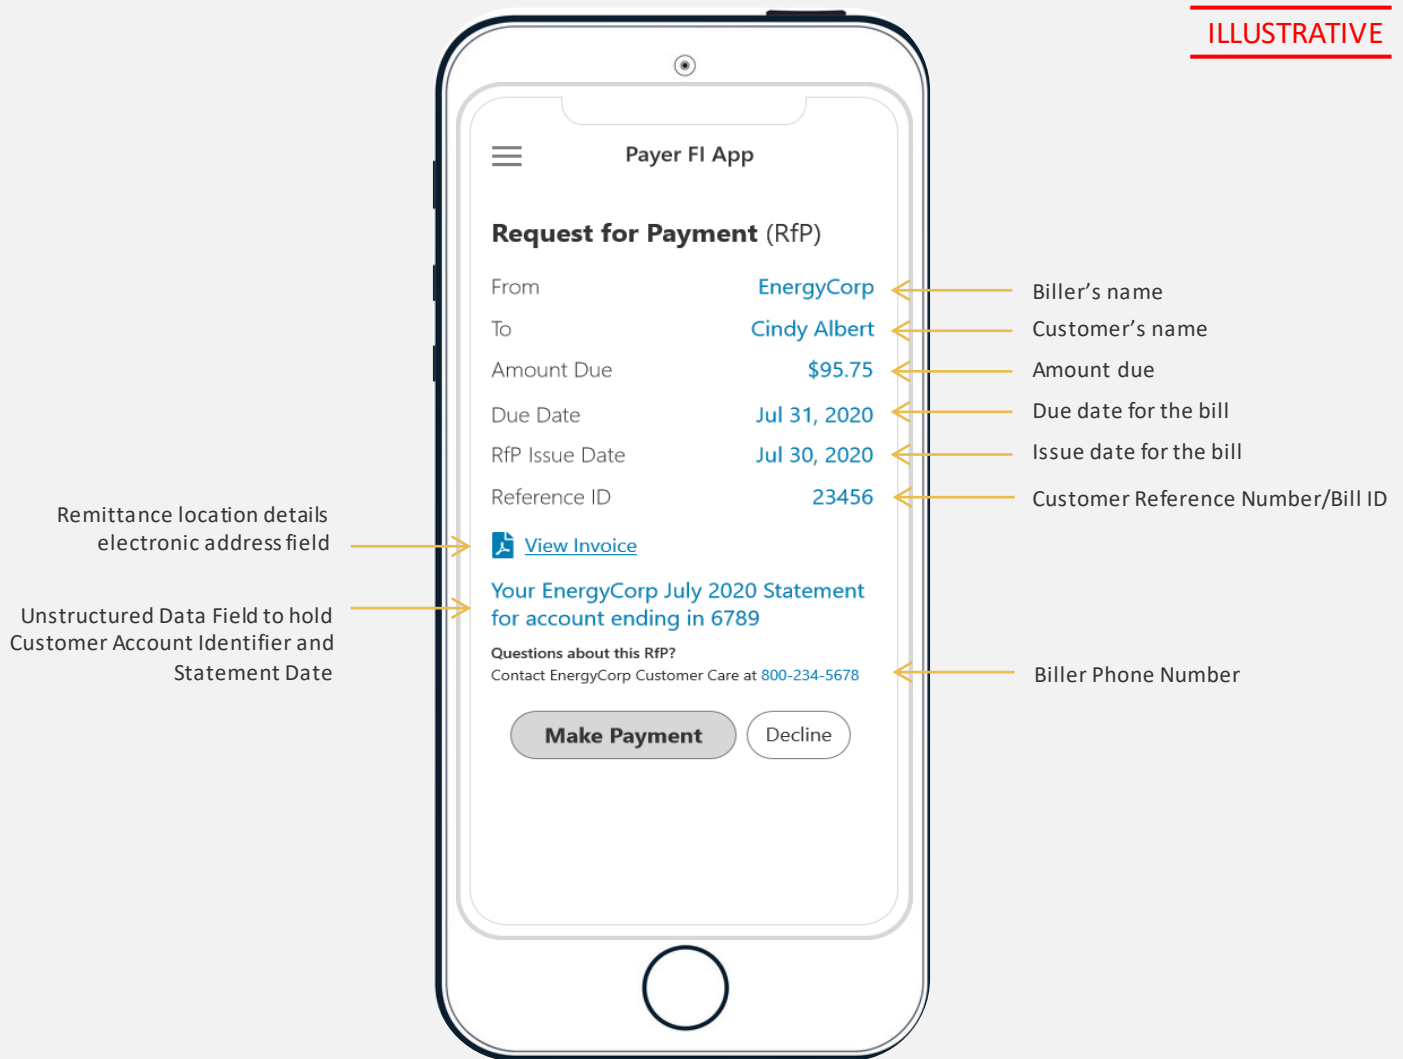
ILLUSTRATIVE

Payer FI App

**Request for Payment** (RfP)

| | |
|---|---|
| From | EnergyCorp |
| To | Cindy Albert |
| Amount Due | $95.75 |
| Due Date | Jul 31, 2020 |
| RfP Issue Date | Jul 30, 2020 |
| Reference ID | 23456 |

Biller's name
Customer's name
Amount due
Due date for the bill
Issue date for the bill
Customer Reference Number/Bill ID

Remittance location details electronic address field

View Invoice

Unstructured Data Field to hold Customer Account Identifier and Statement Date

Your EnergyCorp July 2020 Statement for account ending in 6789

Questions about this RfP?
Contact EnergyCorp Customer Care at 800-234-5678

Biller Phone Number

Make Payment
Decline